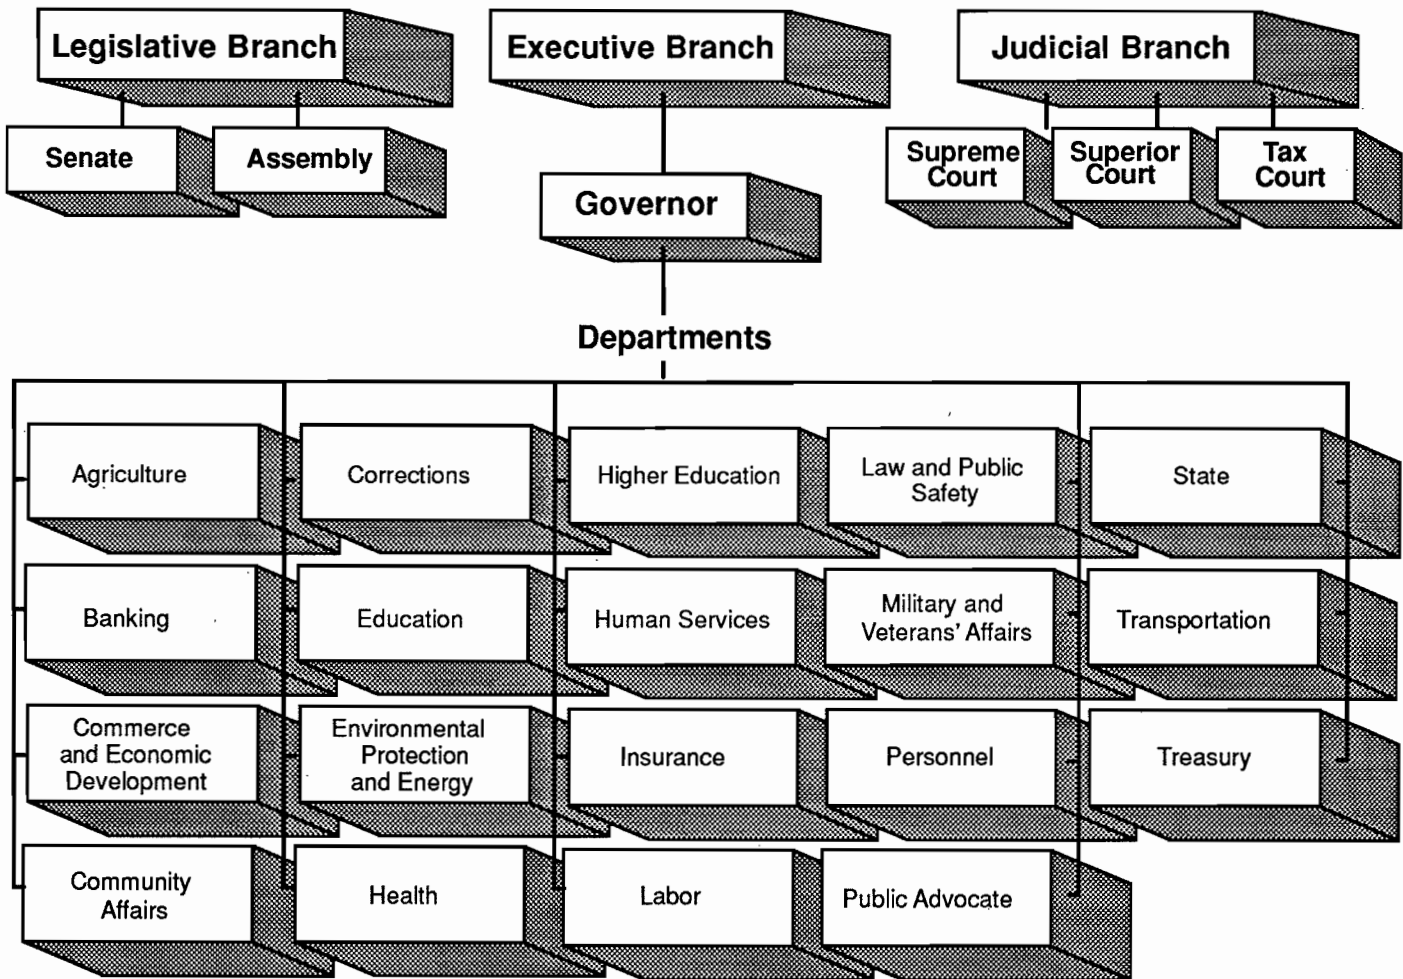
Legislative Branch

Senate

Assembly

Executive Branch

Governor

Judicial Branch

Supreme Court

Superior Court

Tax Court

Departments

Agriculture

Corrections

Higher Education

Law and Public Safety

State

Banking

Education

Human Services

Military and Veterans' Affairs

Transportation

Commerce and Economic Development

Environmental Protection and Energy

Insurance

Personnel

Treasury

Community Affairs

Health

Labor

Public Advocate